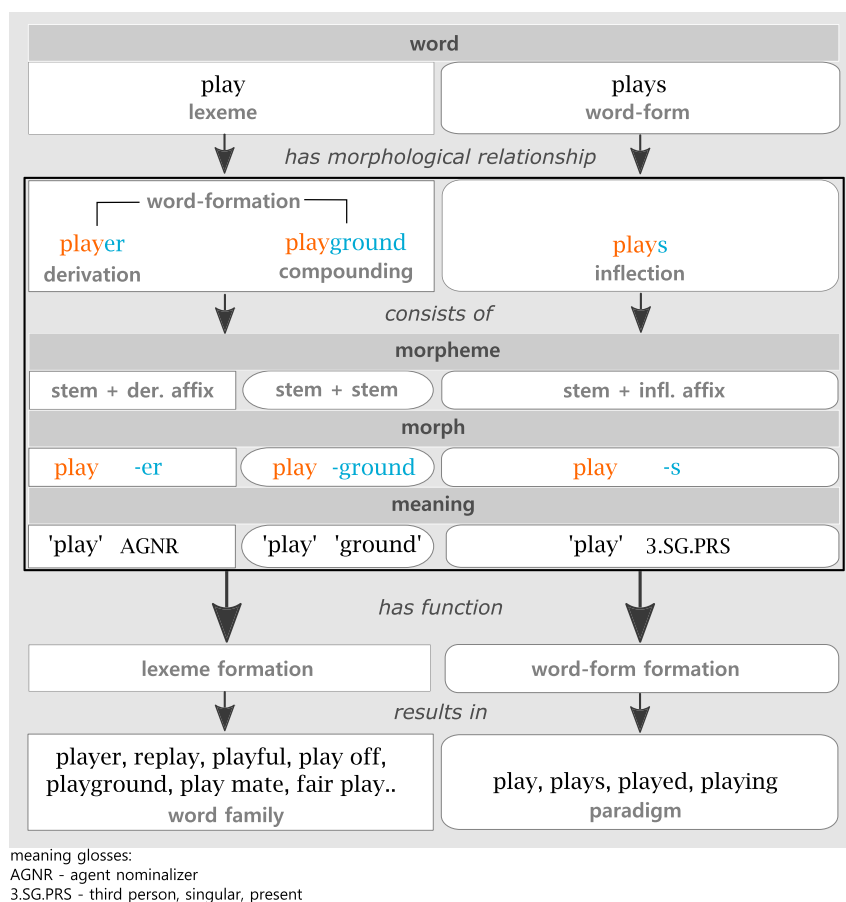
word

play
lexeme

plays
word-form

has morphological relationship

word-formation

player
derivation

playground
compounding

plays
inflection

consists of

morpheme

stem + der. affix

stem + stem

stem + infl. affix

morph

play -er

play -ground

play -s

meaning

'play' AGNR

'play' 'ground'

'play' 3.SG.PRS

has function

lexeme formation

word-form formation

results in

player, replay, playful, play off, playground, play mate, fair play..
word family

play, plays, played, playing
paradigm

meaning glosses:
AGNR - agent nominalizer
3.SG.PRS - third person, singular, present